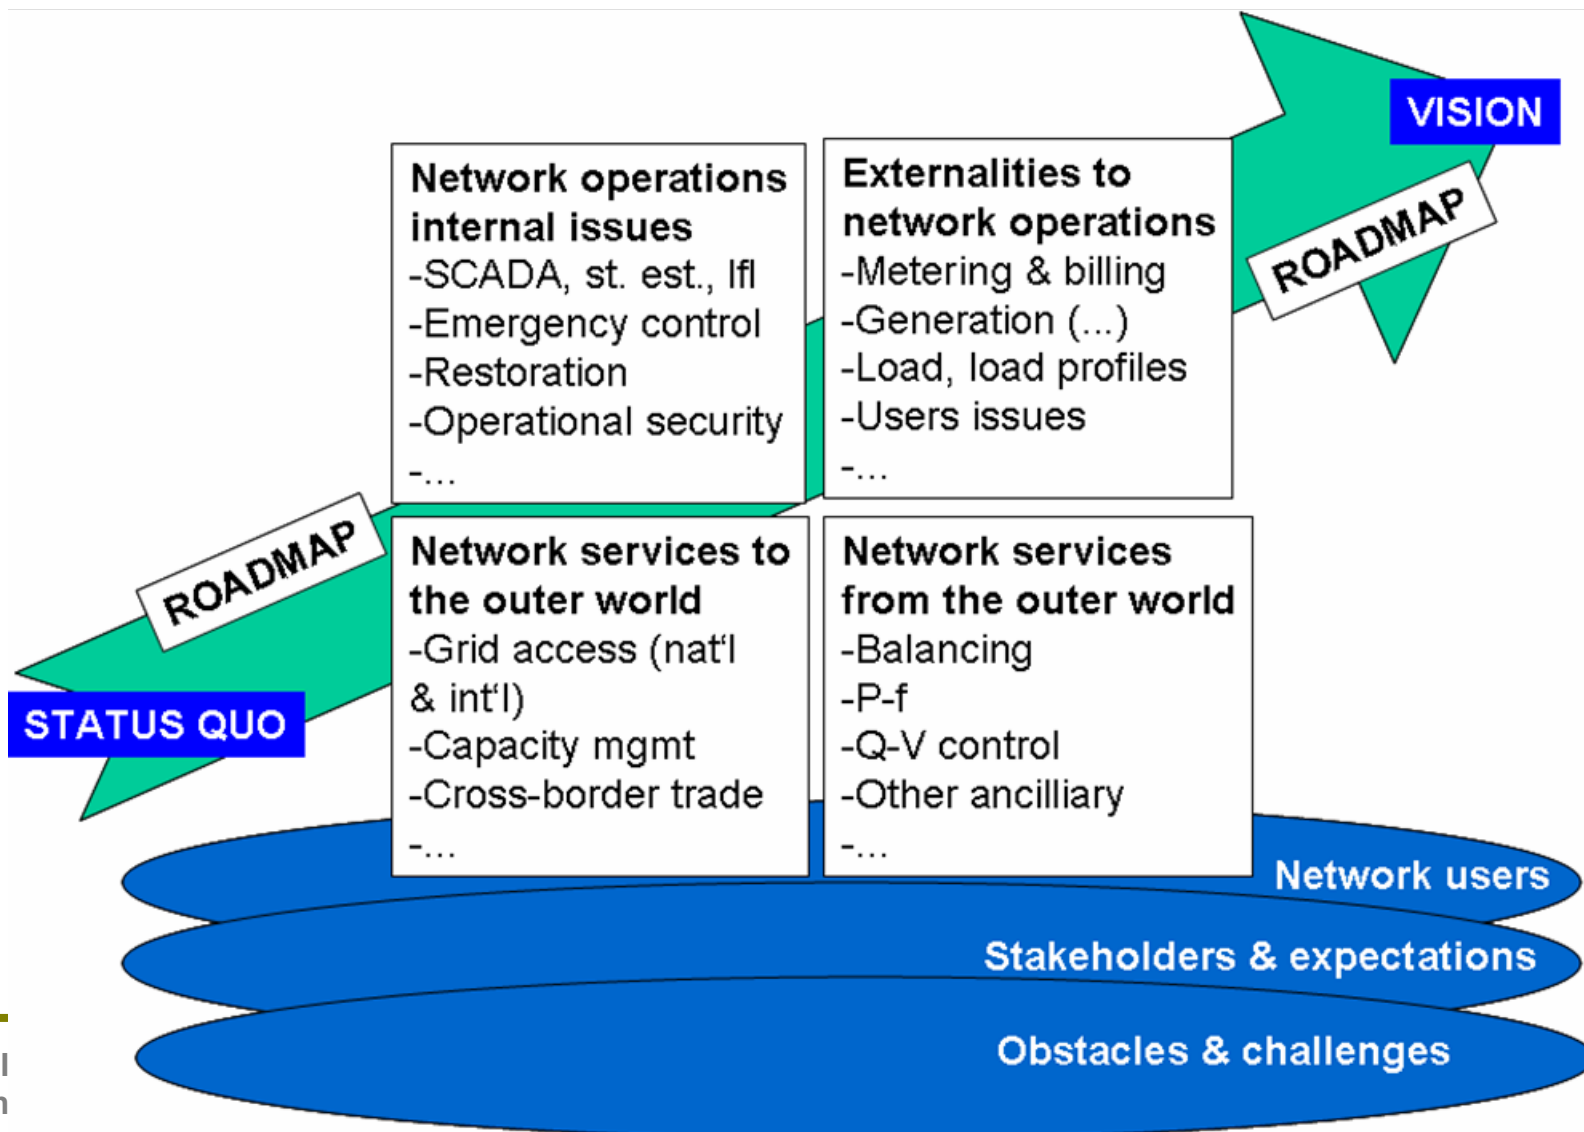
VISION

ROADMAP

Network operations internal issues
-SCADA, st. est., lfl
-Emergency control
-Restoration
-Operational security
-...

Externalities to network operations
-Metering & billing
-Generation (...)
-Load, load profiles
-Users issues
-...

ROADMAP

STATUS QUO

Network services to the outer world
-Grid access (nat'l & int'l)
-Capacity mgmt
-Cross-border trade
-...

Network services from the outer world
-Balancing
-P-f
-Q-V control
-Other ancilliary
-...

Network users

Stakeholders & expectations

Obstacles & challenges